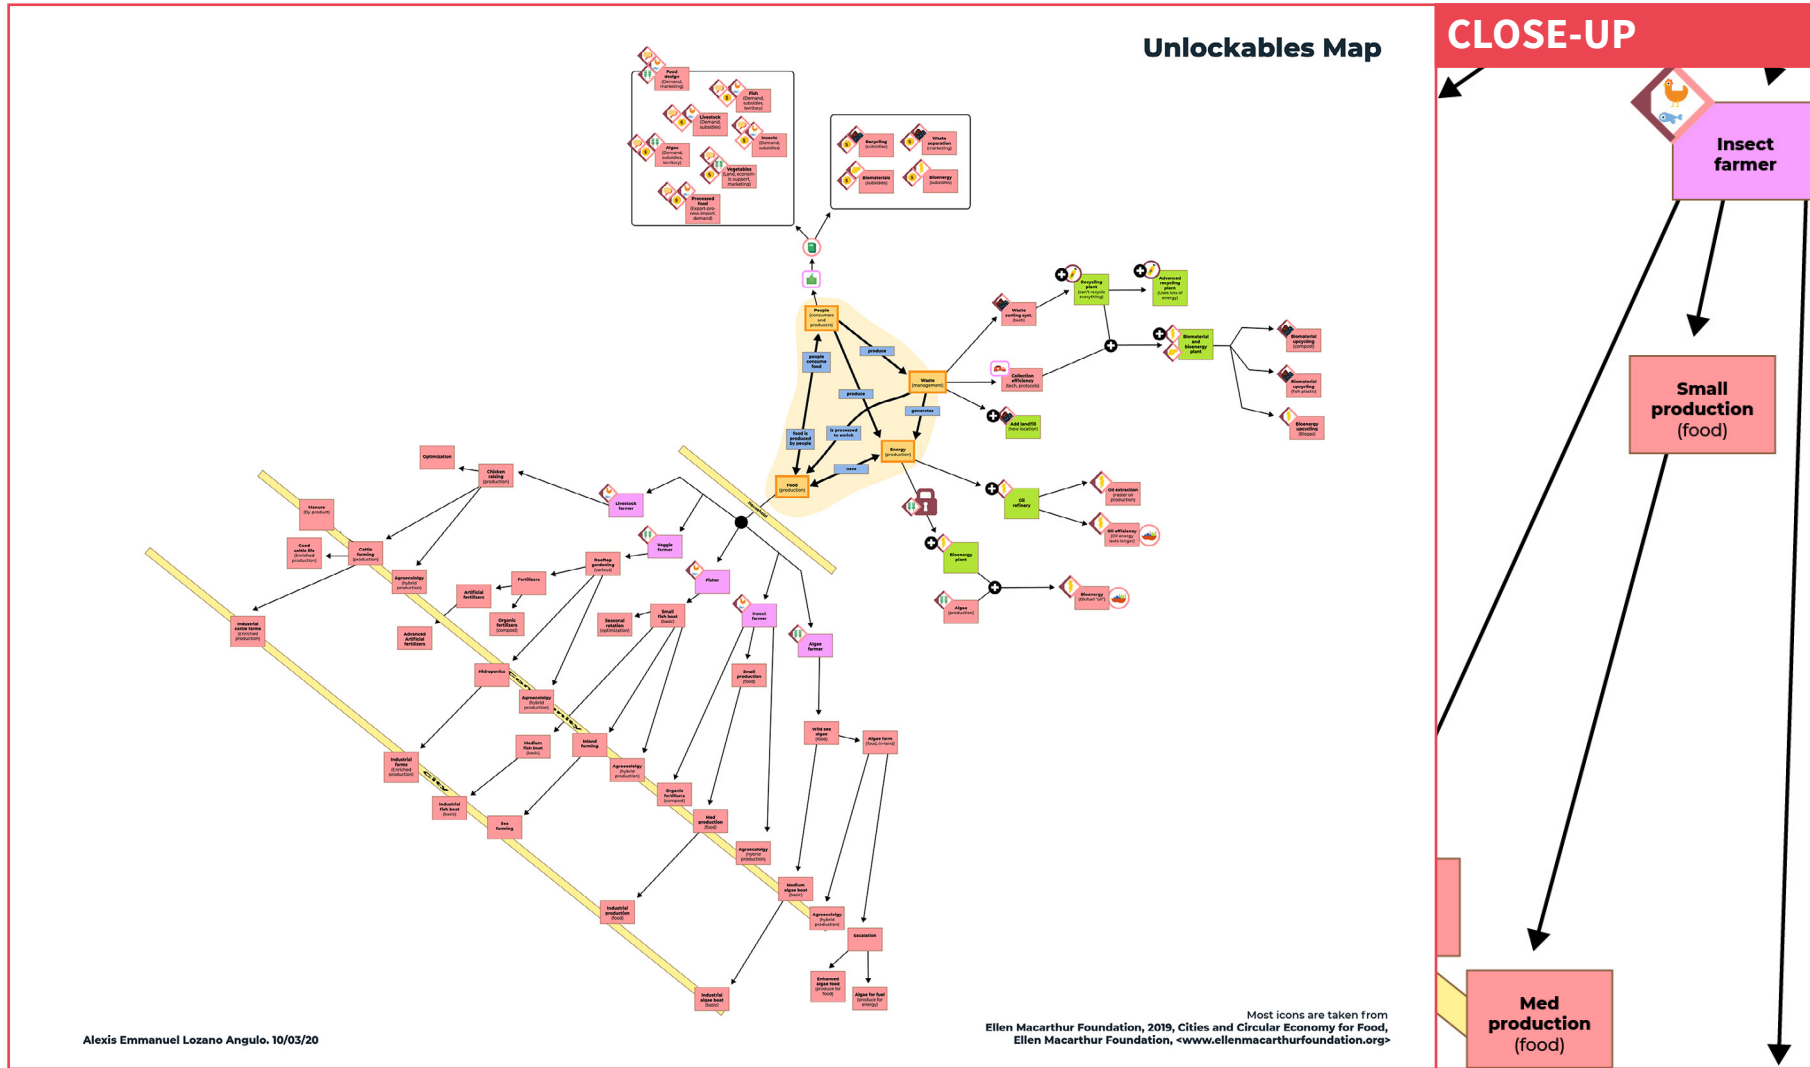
Unlockables Map

CLOSE-UP

Food design (Demand, marketing)

Fish (Demand, subsidies, territory)

Livestock (Demand, subsidies)

Insects (Demand, subsidies)

Algae (Demand, subsidies, territory)

Vegetables (Land, economic support, marketing)

Processed food (Export-pro-cess-import, demand)

Recycling (subsidies)

Waste separation (marketing)

Biomaterials (subsidies)

Bioenergy (subsidies)

People (consumers and producers)

people consume food

produce

produce

Waste (management)

generates

food is produced by people

is processed to enrich

Energy (production)

Food (production)

Waste sorting syst. (tech)

Recycling plant (can't recycle everything)

Advanced recycling plant (Uses lots of energy)

Biomaterial and bioenergy plant

Biomaterial upcycling (compost)

Biomaterial upcycling (fish plastic)

Bioenergy upcycling (Biogas)

Collection efficiency (tech, protocols)

Add landfill (new location)

Oil refinery

Oil extraction (Faster oil production)

Oil efficiency (Oil energy lasts longer)

Bioenergy plant

Algae (production)

Bioenergy (Biofuel "oil")

Optimization

Chicken raising (production)

Livestock farmer

Manure (fly product)

Good cattle life (Enriched production)

Cattle farming (production)

Agroecology (hybrid production)

Fertilizers

Artificial fertilizers

Rooftop gardening (various)

Veggie farmer

Organic fertilizers (compost)

Advanced Artificial fertilizers

Industrial cattle farms (Enriched production)

Fisher

Seasonal rotation (optimization)

Small fish boat (basic)

Insect farmer

Algae farmer

Hidroponics

Agroecology (hybrid production)

Small production (food)

Wild sea algae (food)

Algae farm (food, in-land)

Medium fish boat (basic)

Inland farming

Industrial farms (Enriched production)

Agroecology (hybrid production)

Organic fertilizers (compost)

Industrial fish boat (basic)

Eco farming

Med production (food)

Agroecology (hybrid production)

Medium algae boat (basic)

Agroecology (hybrid production)

Escalation

Industrial production (food)

Enhanced algae food (produce for food)

Algae for fuel (produce for energy)

Industrial algae boat (basic)

Countryside

City

Alexis Emmanuel Lozano Angulo. 10/03/20

Most icons are taken from
Ellen Macarthur Foundation, 2019, Cities and Circular Economy for Food,
Ellen Macarthur Foundation, <www.ellenmacarthurfoundation.org>

Insect farmer

Small production (food)

Med production (food)